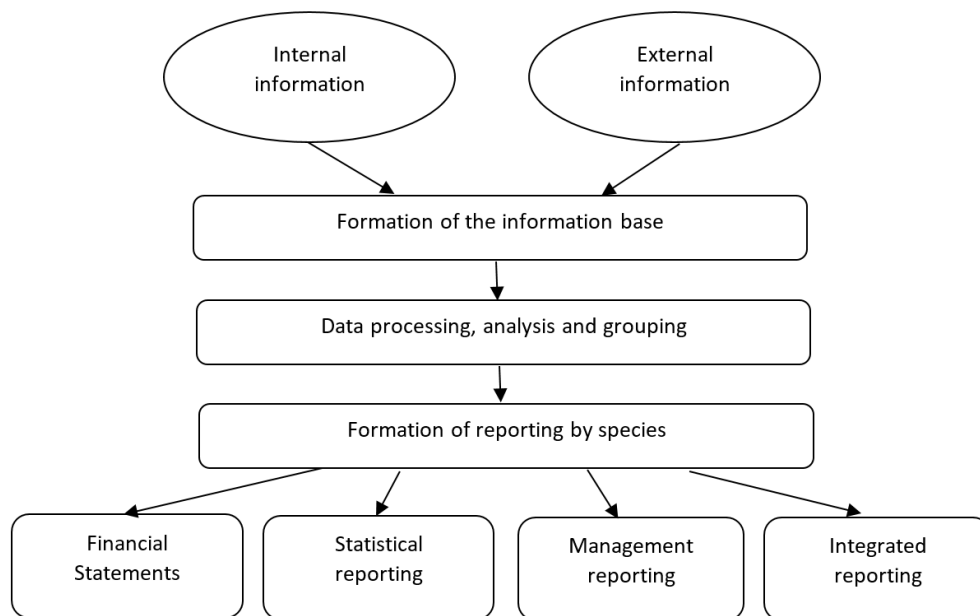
Internal information

External information

Formation of the information base

Data processing, analysis and grouping

Formation of reporting by species

Financial Statements

Statistical reporting

Management reporting

Integrated reporting